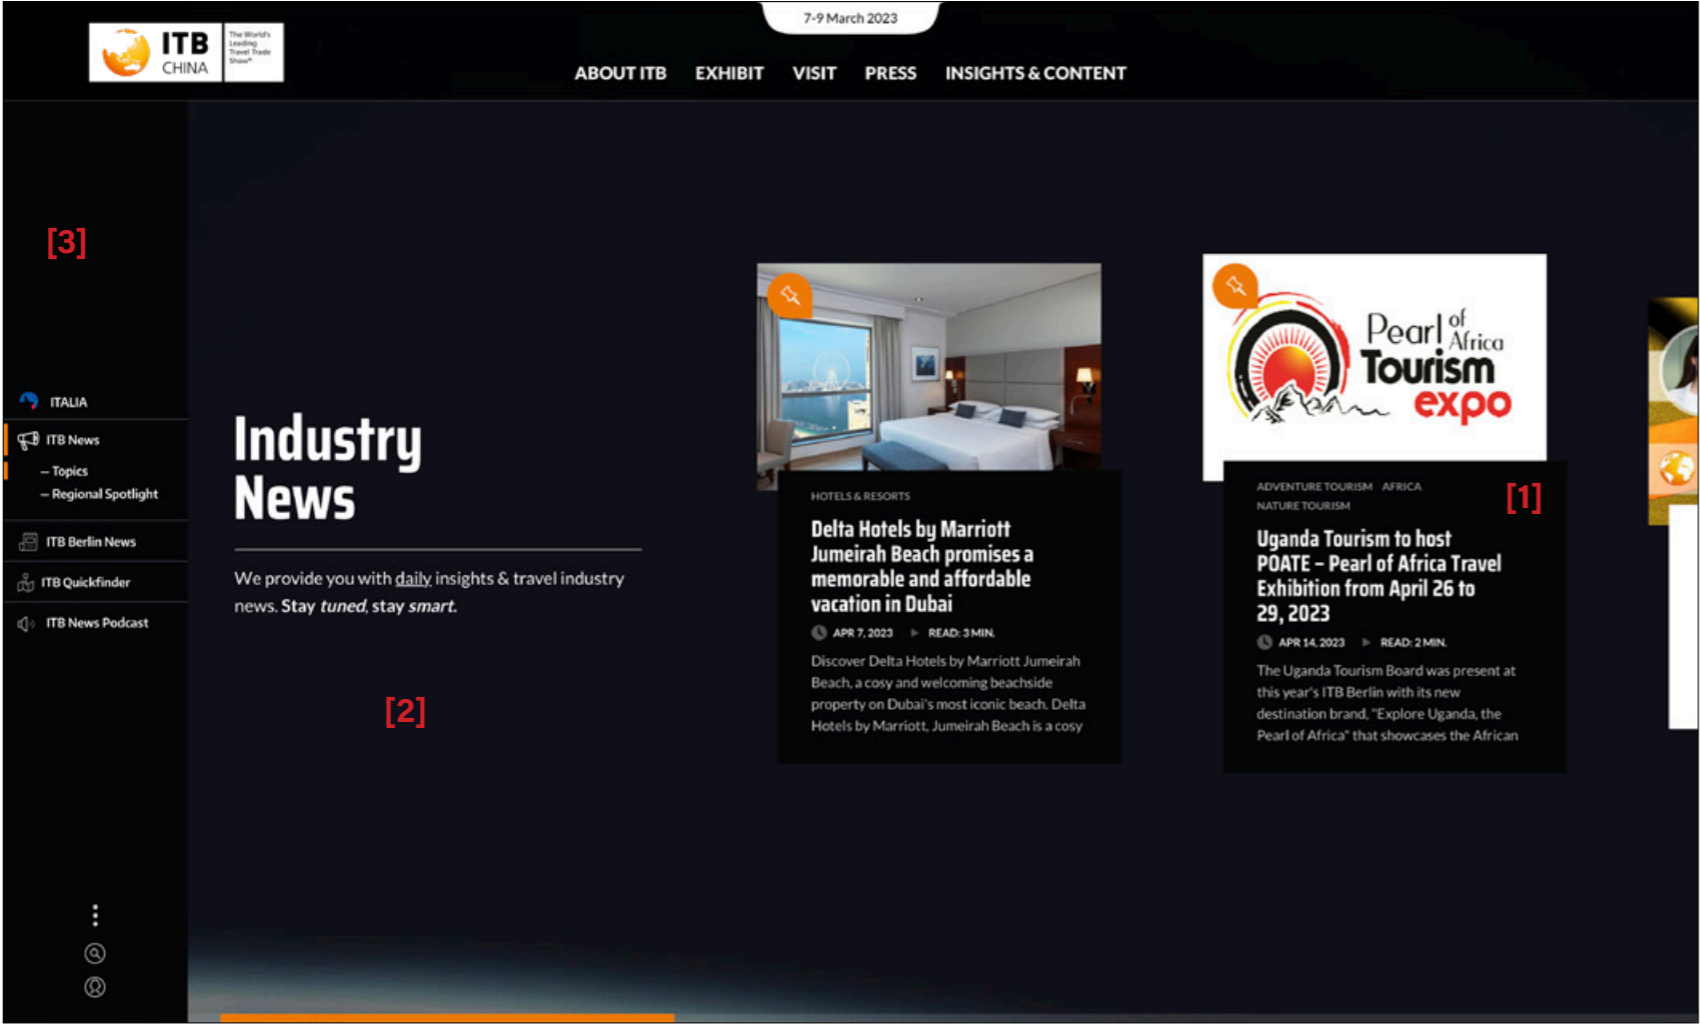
ITB CHINA The World's Leading Travel Trade Show*

7-9 March 2023

ABOUT ITB EXHIBIT VISIT PRESS INSIGHTS & CONTENT

[3]

ITALIA

ITB News

– Topics

– Regional Spotlight

ITB Berlin News

ITB Quickfinder

ITB News Podcast

Industry News

We provide you with daily insights & travel industry news. Stay tuned, stay smart.

[2]

HOTELS & RESORTS

Delta Hotels by Marriott Jumeirah Beach promises a memorable and affordable vacation in Dubai

APR 7, 2023 READ: 3 MIN.

Discover Delta Hotels by Marriott Jumeirah Beach, a cosy and welcoming beachside property on Dubai's most iconic beach. Delta Hotels by Marriott, Jumeirah Beach is a cosy

Pearl of Africa Tourism expo

ADVENTURE TOURISM AFRICA NATURE TOURISM

[1]

Uganda Tourism to host POATE – Pearl of Africa Travel Exhibition from April 26 to 29, 2023

APR 14, 2023 READ: 2 MIN.

The Uganda Tourism Board was present at this year's ITB Berlin with its new destination brand, "Explore Uganda, the Pearl of Africa" that showcases the African